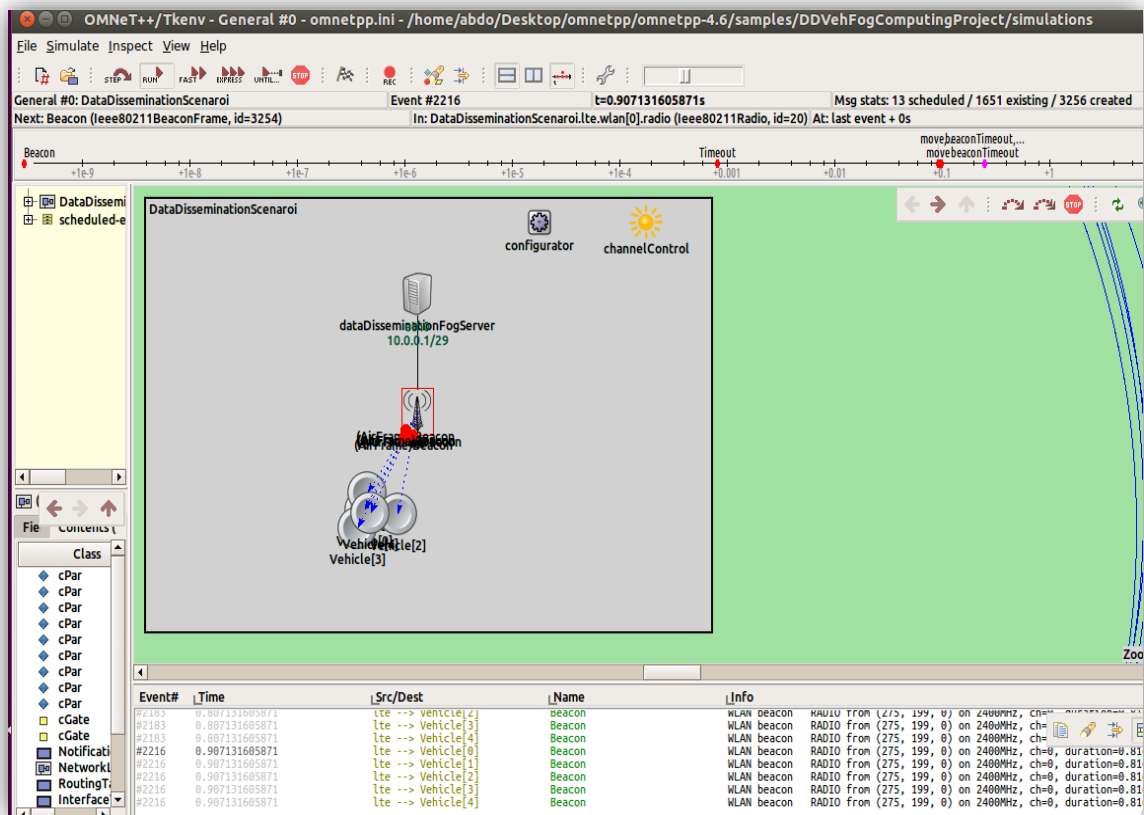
OMNeT++/Tkenv - General #0 - omnetpp.ini - /home/abdo/Desktop/omnetpp/omnetpp-4.6/samples/DDVehFogComputingProject/simulations

File Simulate Inspect View Help

STEP RUN FAST EXPRESS UNTIL... STOP REC

General #0: DataDisseminationScenaroi | Event #2216 | t=0.907131605871s | Msg stats: 13 scheduled / 1651 existing / 3256 created

Next: Beacon (Ieee80211BeaconFrame, id=3254) | In: DataDisseminationScenaroi.lte.wlan[0].radio (Ieee80211Radio, id=20) | At: last event + 0s

Beacon
+1e-9 +1e-8 +1e-7 +1e-6 +1e-5 +1e-4 Timeout +0.001 +0.01 move,beaconTimeout,... movebeaconTimeout +0.1 +1

DataDissemi
scheduled-e

DataDisseminationScenaroi

configurator
channelControl

dataDisseminationFogServer
10.0.0.1/29

(AirFrame) beacon

Vehicle[1]
Vehicle[2]
Vehicle[3]

Zoo

Fie Contents

Class
cPar
cPar
cPar
cPar
cPar
cPar
cPar
cPar
cPar
cGate
cGate
Notificati
NetworkL
RoutingTa
Interface

| Event# | Time | Src/Dest | Name | Info |
|---|---|---|---|---|
| #2183 | 0.807131605871 | lte --> Vehicle[2] | Beacon | WLAN beacon RADIO from (275, 199, 0) on 2400MHz, ch= |
| #2183 | 0.807131605871 | lte --> Vehicle[3] | Beacon | WLAN beacon RADIO from (275, 199, 0) on 2400MHz, ch= |
| #2183 | 0.807131605871 | lte --> Vehicle[4] | Beacon | WLAN beacon RADIO from (275, 199, 0) on 2400MHz, ch= |
| #2216 | 0.907131605871 | lte --> Vehicle[0] | Beacon | WLAN beacon RADIO from (275, 199, 0) on 2400MHz, ch=0, duration=0.81 |
| #2216 | 0.907131605871 | lte --> Vehicle[1] | Beacon | WLAN beacon RADIO from (275, 199, 0) on 2400MHz, ch=0, duration=0.81 |
| #2216 | 0.907131605871 | lte --> Vehicle[2] | Beacon | WLAN beacon RADIO from (275, 199, 0) on 2400MHz, ch=0, duration=0.81 |
| #2216 | 0.907131605871 | lte --> Vehicle[3] | Beacon | WLAN beacon RADIO from (275, 199, 0) on 2400MHz, ch=0, duration=0.81 |
| #2216 | 0.907131605871 | lte --> Vehicle[4] | Beacon | WLAN beacon RADIO from (275, 199, 0) on 2400MHz, ch=0, duration=0.81 |